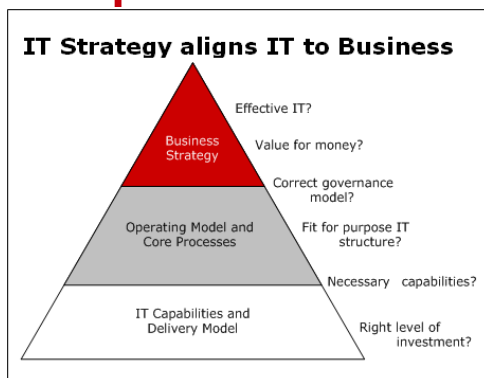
IT Strategy aligns IT to Business

Business Strategy

Effective IT?

Value for money?

Correct governance model?

Operating Model and Core Processes

Fit for purpose IT structure?

Necessary capabilities?

IT Capabilities and Delivery Model

Right level of investment?